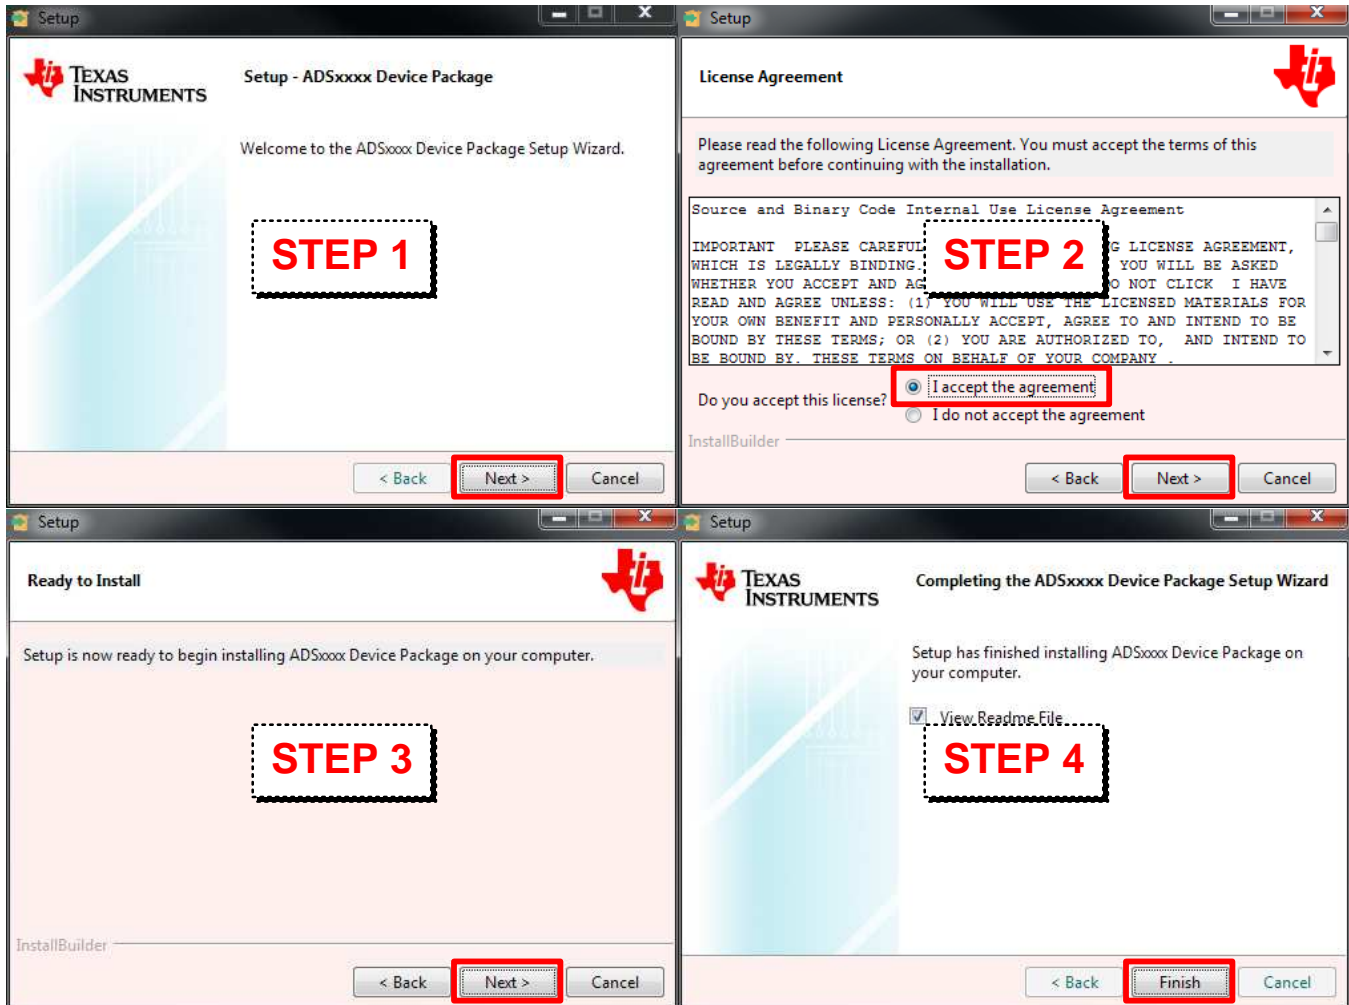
Setup

TEXAS INSTRUMENTS

Setup - ADSxxxx Device Package

Welcome to the ADSxxxx Device Package Setup Wizard.

STEP 1

< Back Next > Cancel

Setup

License Agreement

Please read the following License Agreement. You must accept the terms of this agreement before continuing with the installation.

Source and Binary Code Internal Use License Agreement

IMPORTANT PLEASE CAREFUL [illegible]G LICENSE AGREEMENT, WHICH IS LEGALLY BINDING. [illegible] YOU WILL BE ASKED WHETHER YOU ACCEPT AND AG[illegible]O NOT CLICK I HAVE READ AND AGREE UNLESS: (1) YOU WILL USE THE LICENSED MATERIALS FOR YOUR OWN BENEFIT AND PERSONALLY ACCEPT, AGREE TO AND INTEND TO BE BOUND BY THESE TERMS; OR (2) YOU ARE AUTHORIZED TO, AND INTEND TO BE BOUND BY, THESE TERMS ON BEHALF OF YOUR COMPANY .

STEP 2

Do you accept this license? I accept the agreement
I do not accept the agreement

InstallBuilder

< Back Next > Cancel

Setup

Ready to Install

Setup is now ready to begin installing ADSxxxx Device Package on your computer.

STEP 3

InstallBuilder

< Back Next > Cancel

Setup

TEXAS INSTRUMENTS

Completing the ADSxxxx Device Package Setup Wizard

Setup has finished installing ADSxxxx Device Package on your computer.

View Readme File

STEP 4

< Back Finish Cancel